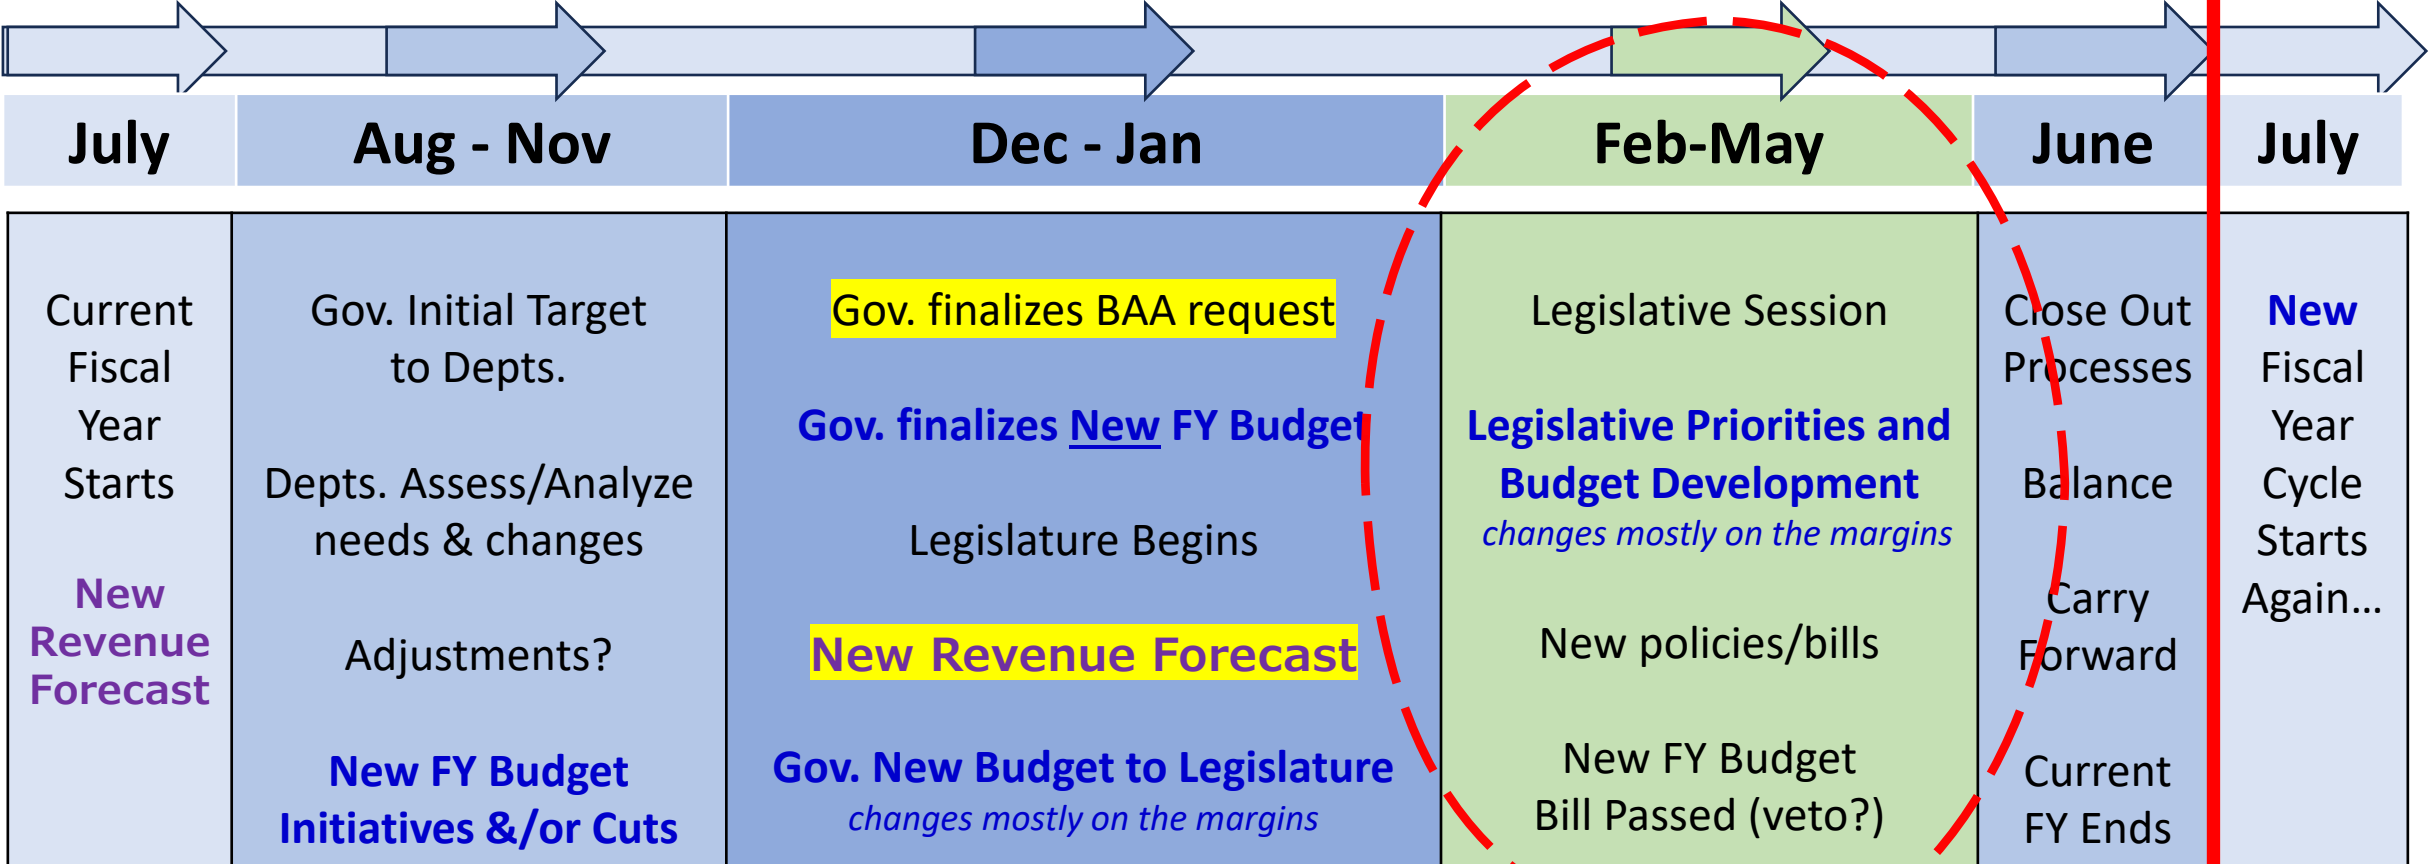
| July | Aug - Nov | Dec - Jan | Feb-May | June | July |
|---|---|---|---|---|---|
| Current Fiscal Year Starts<br><br>New Revenue Forecast | Gov. Initial Target to Depts.<br><br>Depts. Assess/Analyze needs & changes<br><br>Adjustments?<br><br>New FY Budget Initiatives &/or Cuts | Gov. finalizes BAA request<br><br>Gov. finalizes New FY Budget<br><br>Legislature Begins<br><br>New Revenue Forecast<br><br>Gov. New Budget to Legislature<br>*changes mostly on the margins* | Legislative Session<br><br>Legislative Priorities and Budget Development<br>*changes mostly on the margins*<br><br>New policies/bills<br><br>New FY Budget Bill Passed (veto?) | Close Out Processes<br><br>Balance<br><br>Carry Forward<br><br>Current FY Ends | New Fiscal Year Cycle Starts Again... |